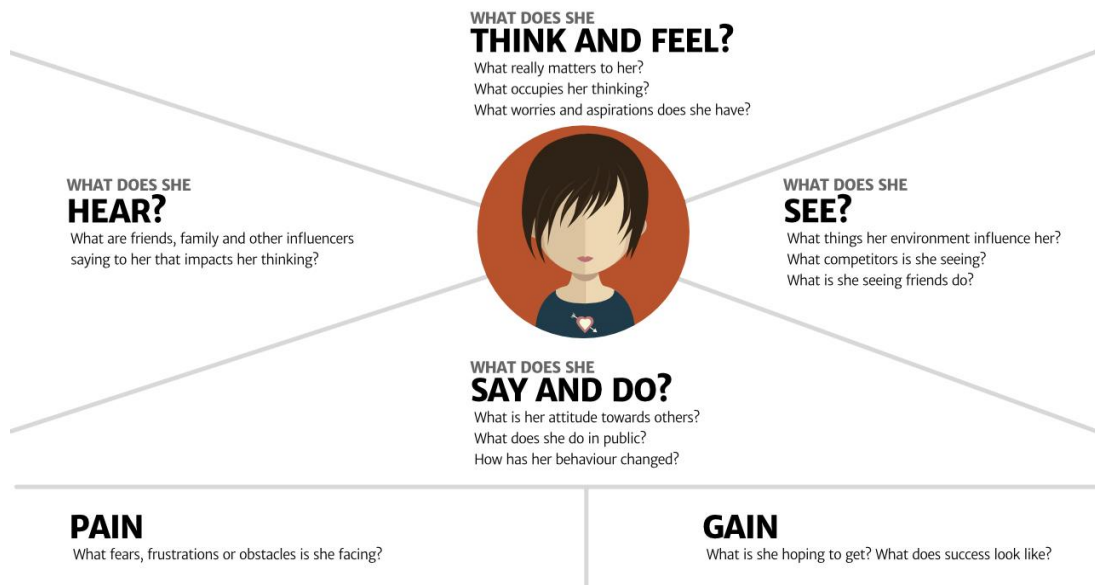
WHAT DOES SHE
THINK AND FEEL?
What really matters to her?
What occupies her thinking?
What worries and aspirations does she have?

WHAT DOES SHE
HEAR?
What are friends, family and other influencers saying to her that impacts her thinking?

WHAT DOES SHE
SEE?
What things her environment influence her?
What competitors is she seeing?
What is she seeing friends do?

WHAT DOES SHE
SAY AND DO?
What is her attitude towards others?
What does she do in public?
How has her behaviour changed?

PAIN
What fears, frustrations or obstacles is she facing?

GAIN
What is she hoping to get? What does success look like?